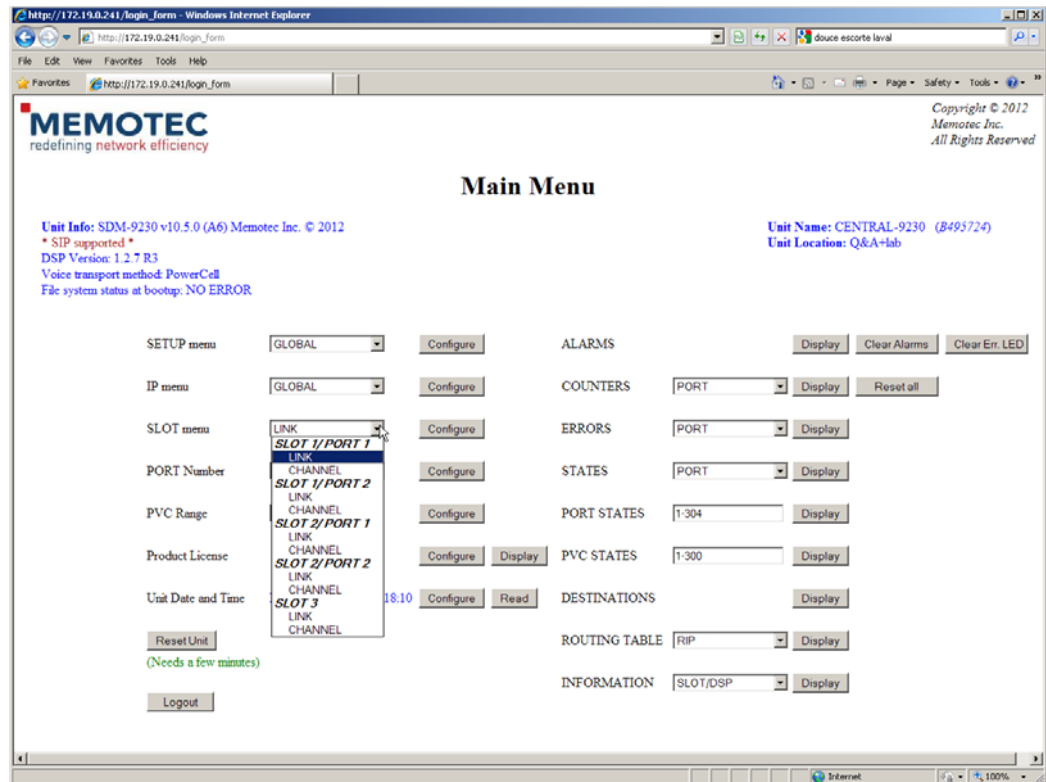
http://172.19.0.241/login_form - Windows Internet Explorer

http://172.19.0.241/login_form

douce escorte laval

File Edit View Favorites Tools Help

Favorites http://172.19.0.241/login_form

Page ▾ Safety ▾ Tools ▾

MEMOTEC
redefining network efficiency

Copyright © 2012
Memotec Inc.
All Rights Reserved

Main Menu

Unit Info: SDM-9230 v10.5.0 (A6) Memotec Inc. © 2012
* SIP supported *
DSP Version: 1.2.7 R3
Voice transport method: PowerCell
File system status at bootup: NO ERROR

Unit Name: CENTRAL-9230 (B495724)
Unit Location: Q&A+lab

SETUP menu GLOBAL Configure
IP menu GLOBAL Configure
SLOT menu LINK Configure
SLOT 1/PORT 1
LINK
CHANNEL
SLOT 1/PORT 2
LINK
CHANNEL
SLOT 2/PORT 1
LINK
CHANNEL
SLOT 2/PORT 2
LINK
CHANNEL
SLOT 3
LINK
CHANNEL
PORT Number Configure
PVC Range Configure
Product License Configure Display
Unit Date and Time 18:10 Configure Read
Reset Unit
(Needs a few minutes)
Logout

ALARMS Display Clear Alarms Clear Err. LED
COUNTERS PORT Display Reset all
ERRORS PORT Display
STATES PORT Display
PORT STATES 1-304 Display
PVC STATES 1-300 Display
DESTINATIONS Display
ROUTING TABLE RIP Display
INFORMATION SLOT/DSP Display

Internet 100%